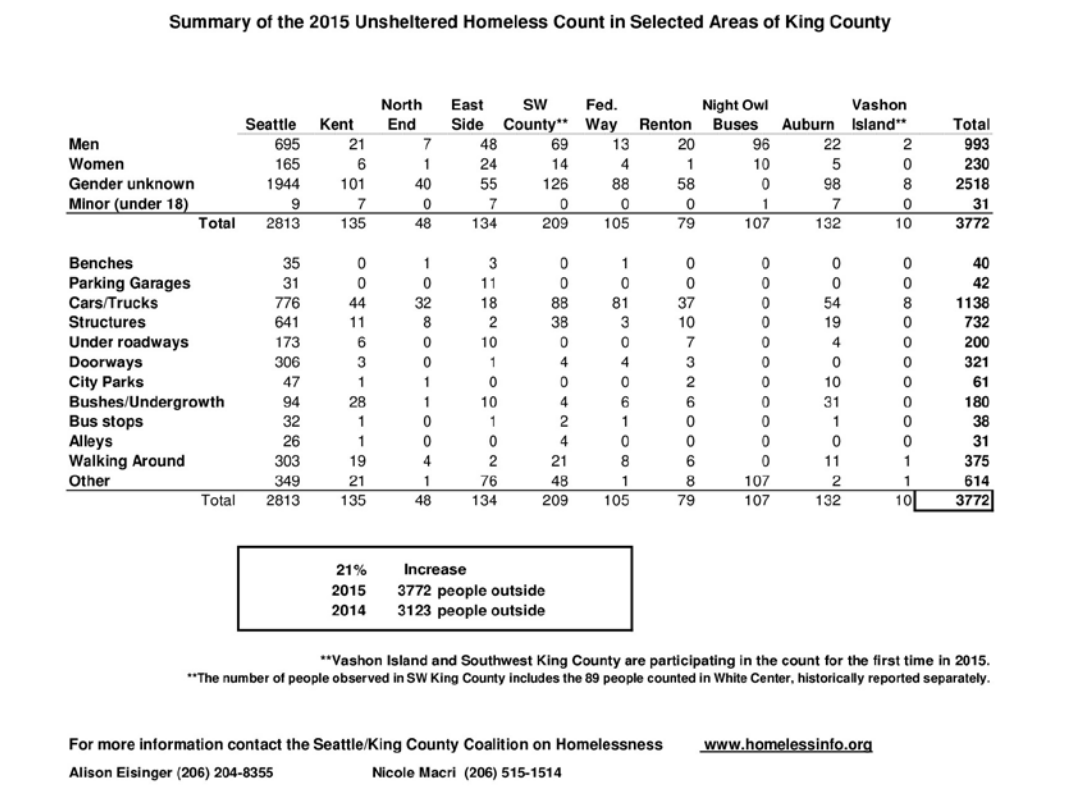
Summary of the 2015 Unsheltered Homeless Count in Selected Areas of King County

| | Seattle | Kent | North End | East Side | SW County** | Fed. Way | Renton | Night Owl Buses | Auburn | Vashon Island** | Total |
|---|---|---|---|---|---|---|---|---|---|---|---|
| Men | 695 | 21 | 7 | 48 | 69 | 13 | 20 | 96 | 22 | 2 | 993 |
| Women | 165 | 6 | 1 | 24 | 14 | 4 | 1 | 10 | 5 | 0 | 230 |
| Gender unknown | 1944 | 101 | 40 | 55 | 126 | 88 | 58 | 0 | 98 | 8 | 2518 |
| Minor (under 18) | 9 | 7 | 0 | 7 | 0 | 0 | 0 | 1 | 7 | 0 | 31 |
| Total | 2813 | 135 | 48 | 134 | 209 | 105 | 79 | 107 | 132 | 10 | 3772 |
| Benches | 35 | 0 | 1 | 3 | 0 | 1 | 0 | 0 | 0 | 0 | 40 |
| Parking Garages | 31 | 0 | 0 | 11 | 0 | 0 | 0 | 0 | 0 | 0 | 42 |
| Cars/Trucks | 776 | 44 | 32 | 18 | 88 | 81 | 37 | 0 | 54 | 8 | 1138 |
| Structures | 641 | 11 | 8 | 2 | 38 | 3 | 10 | 0 | 19 | 0 | 732 |
| Under roadways | 173 | 6 | 0 | 10 | 0 | 0 | 7 | 0 | 4 | 0 | 200 |
| Doorways | 306 | 3 | 0 | 1 | 4 | 4 | 3 | 0 | 0 | 0 | 321 |
| City Parks | 47 | 1 | 1 | 0 | 0 | 0 | 2 | 0 | 10 | 0 | 61 |
| Bushes/Undergrowth | 94 | 28 | 1 | 10 | 4 | 6 | 6 | 0 | 31 | 0 | 180 |
| Bus stops | 32 | 1 | 0 | 1 | 2 | 1 | 0 | 0 | 1 | 0 | 38 |
| Alleys | 26 | 1 | 0 | 0 | 4 | 0 | 0 | 0 | 0 | 0 | 31 |
| Walking Around | 303 | 19 | 4 | 2 | 21 | 8 | 6 | 0 | 11 | 1 | 375 |
| Other | 349 | 21 | 1 | 76 | 48 | 1 | 8 | 107 | 2 | 1 | 614 |
| Total | 2813 | 135 | 48 | 134 | 209 | 105 | 79 | 107 | 132 | 10 | 3772 |

21% Increase
2015 3772 people outside
2014 3123 people outside

**Vashon Island and Southwest King County are participating in the count for the first time in 2015.
**The number of people observed in SW King County includes the 89 people counted in White Center, historically reported separately.

For more information contact the Seattle/King County Coalition on Homelessness www.homelessinfo.org
Alison Eisinger (206) 204-8355 Nicole Macri (206) 515-1514